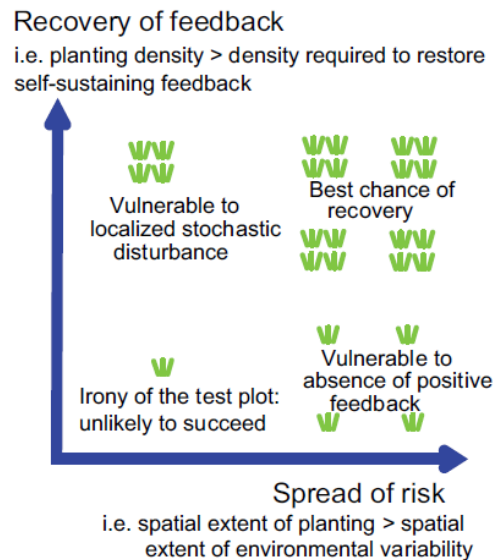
Recovery of feedback
i.e. planting density > density required to restore self-sustaining feedback

Vulnerable to localized stochastic disturbance

Best chance of recovery

Vulnerable to absence of positive feedback

Irony of the test plot: unlikely to succeed

Spread of risk
i.e. spatial extent of planting > spatial extent of environmental variability